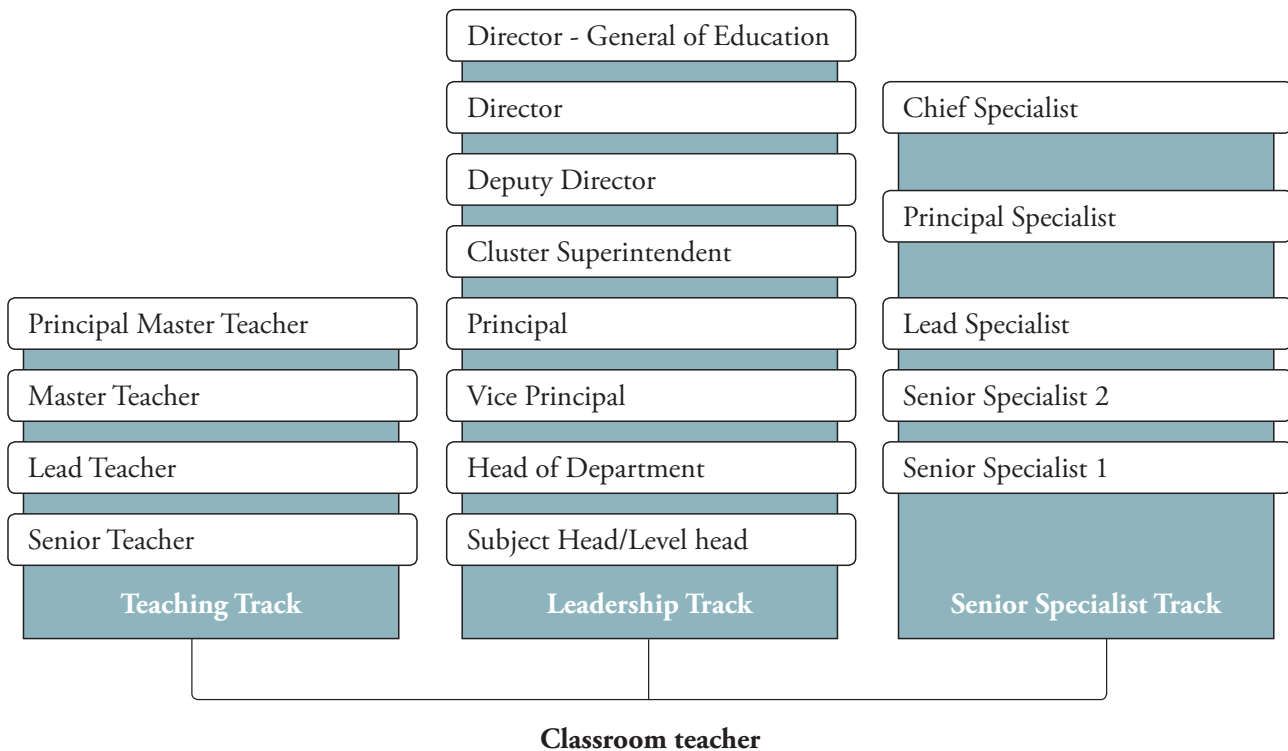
Director - General of Education
Director
Deputy Director
Cluster Superintendent
Principal
Vice Principal
Head of Department
Subject Head/Level head
Leadership Track

Principal Master Teacher
Master Teacher
Lead Teacher
Senior Teacher
Teaching Track

Chief Specialist
Principal Specialist
Lead Specialist
Senior Specialist 2
Senior Specialist 1
Senior Specialist Track

Classroom teacher